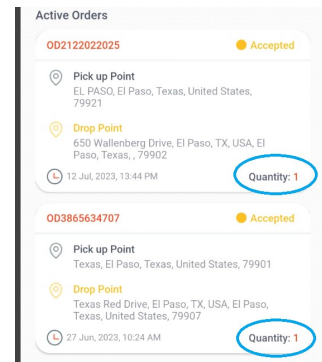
Active Orders

OD2122022025
Accepted

Pick up Point
EL PASO, El Paso, Texas, United States, 79921

Drop Point
650 Wallenberg Drive, El Paso, TX, USA, El Paso, Texas, , 79902

12 Jul, 2023, 13:44 PM
Quantity: 1

OD3865634707
Accepted

Pick up Point
Texas, El Paso, Texas, United States, 79901

Drop Point
Texas Red Drive, El Paso, TX, USA, El Paso, Texas, United States, 79907

27 Jun, 2023, 10:24 AM
Quantity: 1